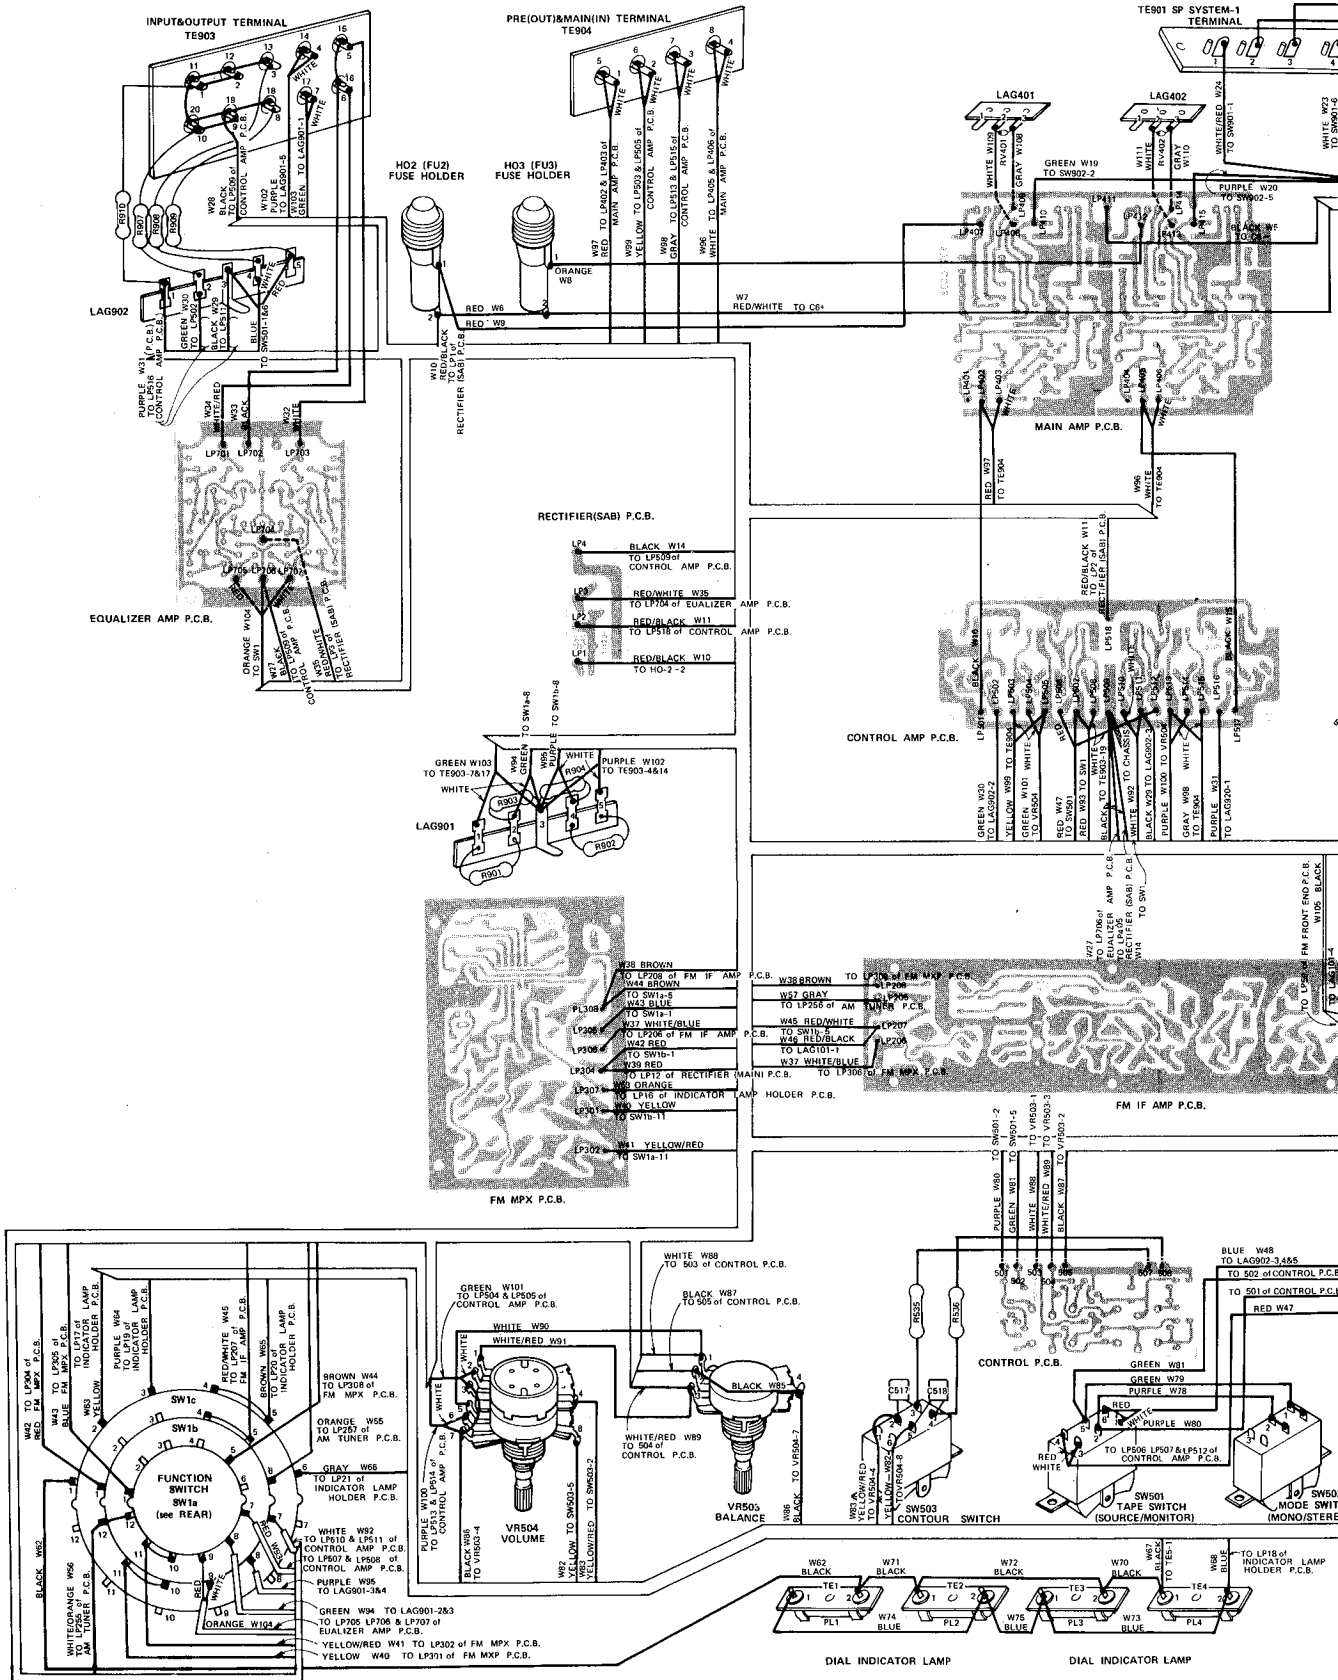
INPUT&OUTPUT TERMINAL
TE903

PRE(OUT)&MAIN(IN) TERMINAL
TE904

TE901 SP SYSTEM-1
TERMINAL

11 12 13 14 15
20 19 18 17 16
9 8 10 7 6
WHITE WHITE

5 6 7 8
1 2 3 4
WHITE WHITE WHITE WHITE

W28 BLACK TO LP509 of CONTROL AMP P.C.B.
W102 PURPLE TO LAG901-5
W103 GREEN TO LAG901-1

R910 R907 R908 R909

HO2 (FU2)
FUSE HOLDER

HO3 (FU3)
FUSE HOLDER

W97 RED TO LP402 & LP403 of MAIN AMP P.C.B.
W99 YELLOW TO LP503 & LP505 of CONTROL AMP P.C.B.
W98 GRAY TO LP513 & LP515 of CONTROL AMP P.C.B.
W96 WHITE TO LP405 & LP406 of MAIN AMP P.C.B.

ORANGE W8

LAG401
LAG402
WHITE W109
RV401
GRAY W108
W111 WHITE
RV402
GRAY W110
WHITE/RED W24 TO SW901-1
WHITE W23 TO SW901-6
GREEN W19 TO SW902-2
PURPLE W20 TO SW902-5
BLACK W5
LP407 LP408 LP410 LP411 LP412 LP414 LP415 LP416

LAG902

GREEN W30 TO LP502
BLACK W29 TO LP517
BLUE TO SW901-1&6
WHITE
RED
PURPLE W31 TO LP516 CONTROL AMP P.C.B.

RED W6
RED W9
W7 RED/WHITE TO C6+
W10 RED/BLACK TO LP1 of RECTIFIER (SAB) P.C.B.

W34 WHITE/RED
W33 BLACK
W32 WHITE
LP701 LP702 LP703
LP704
LP705 LP706 LP707

EQUALIZER AMP P.C.B.

ORANGE W104 TO SW1
W27 BLACK TO LP509 of CONTROL AMP
W35 RED/WHITE TO LP3 of RECTIFIER (SAB) P.C.B.
RED WHITE

LP401 LP402 LP403 WHITE LP404 LP405 LP406 WHITE
MAIN AMP P.C.B.
RED W97 TO TE904
W96 WHITE TO TE904

RECTIFIER(SAB) P.C.B.
LP4 BLACK W14 TO LP509 of CONTROL AMP P.C.B.
LP3 RED/WHITE W35 TO LP704 of EUALIZER AMP P.C.B.
LP2 RED/BLACK W11 TO LP518 of CONTROL AMP P.C.B.
LP1 RED/BLACK W10 TO HO-2-2

RED/BLACK W11 TO LP2 of RECTIFIER (SAB) P.C.B.

W16 BLACK LP518 WHITE BLACK W15
LP501 LP502 LP503 LP504 LP505 LP506 LP507 LP508 LP509 LP510 LP511 LP512 LP513 LP514 LP515 LP516 LP517
RED WHITE

CONTROL AMP P.C.B.

GREEN W30 TO LAG902-2
YELLOW W99 TO TE904
GREEN W101 TO VR504
RED W47 TO SW501
RED W93 TO SW1
BLACK TO TE903-19
WHITE W92 TO CHASSIS
BLACK W29 TO LAG902
PURPLE W100 TO VR504
WHITE
GRAY W98 TO TE904
PURPLE W31 TO LAG920-1

TO SW1a-8
TO SW1b-8
GREEN W103 TO TE903-7&17
W94 GREEN
W95 PURPLE
WHITE
PURPLE W102 TO TE903-4&14
WHITE
R904 R903 R902 R901
LAG901
1 2 3 4 5

W27 TO LP706 of EQUALIZER AMP
TO LP4 of RECTIFIER (SAB) P.C.B. W14
TO SW1

TO LP2 of FM FRONT END P.C.B. W105 BLACK
TO LAG101-4

W38 BROWN TO LP208 of FM IF AMP P.C.B.
W44 BROWN TO SW1a-5
W43 BLUE TO SW1a-1
W37 WHITE/BLUE TO LP206 of FM IF AMP P.C.B.
W42 RED TO SW1b-1
W39 RED TO LP12 of RECTIFIER (MAIN) P.C.B.
W53 ORANGE TO LP16 of INDICATOR LAMP HOLDER P.C.B.
W40 YELLOW TO SW1b-11
W41 YELLOW/RED TO SW1a-11
LP308 LP305 LP306 LP304 LP307 LP301 LP302

FM MPX P.C.B.

W38 BROWN TO LP308 of FM MXP P.C.B.
W57 GRAY TO LP256 of AM TUNER P.C.B.
W45 RED/WHITE TO SW1b-5
W46 RED/BLACK TO LAG101-1
W37 WHITE/BLUE TO LP306 of FM MPX P.C.B.
LP208 LP205 LP207 LP206

FM IF AMP P.C.B.

PURPLE W80 TO SW501-2
GREEN W81 TO SW501-5
WHITE/RED W89 TO VR503-3
BLACK W87 TO VR503-2

W42 RED TO LP304 of FM MPX P.C.B.
W43 BLUE TO LP305 of FM MPX P.C.B.
W63 YELLOW
PURPLE W64 TO LP19 of INDICATOR LAMP HOLDER P.C.B.
TO LP17 of INDICATOR LAMP HOLDER P.C.B.
RED/WHITE W45 TO LP207 of FM IF AMP P.C.B.
BROWN W65
TO LP20 of INDICATOR LAMP HOLDER P.C.B.

SW1c
SW1b
FUNCTION SWITCH
SW1a
(see REAR)

BROWN W44 TO LP308 of FM MPX P.C.B.
ORANGE W55 TO LP257 of AM TUNER P.C.B.
GRAY W66 TO LP21 of INDICATOR LAMP HOLDER P.C.B.
WHITE W92 TO LP510 & LP511 of CONTROL AMP P.C.B.
TO LP507 & LP508 of CONTROL AMP P.C.B.
PURPLE W95 TO LAG901-3&4
GREEN W94 TO LAG901-2&3
TO LP705 LP706 & LP707 of EUALIZER AMP P.C.B.
ORANGE W104
YELLOW/RED W41 TO LP302 of FM MPX P.C.B.
YELLOW W40 TO LP301 of FM MXP P.C.B.

BLACK W62
WHITE/ORANGE W56 TO LP255 of AM TUNER P.C.B.

GREEN W101 TO LP504 & LP505 of CONTROL AMP P.C.B.
WHITE W90
WHITE/RED W91
WHITE
WHITE
TO LP513 & LP514 of CONTROL AMP P.C.B.
PURPLE W100

WHITE W88 TO 503 of CONTROL P.C.B.
BLACK W87 TO 505 of CONTROL P.C.B.
BLACK W85
WHITE/RED W89 TO 504 of CONTROL P.C.B.

BLACK W86 TO VR503-4
W82 YELLOW TO SW503-5
W83 YELLOW/RED TO SW503-2

VR504
VOLUME
VR503
BALANCE
W86 BLACK
TO VR504-7

R535 R536
501 502 503 504 505 506 507
CONTROL P.C.B.
C517 C518
W83 YELLOW/RED TO VR504-4
YELLOW W82 TO VR504-8

SW503
CONTOUR SWITCH

BLUE W48 TO LAG902-3,4&5
TO 502 of CONTROL P.C.B.
TO 501 of CONTROL P.C.B.
RED W47
GREEN W81
GREEN W79
PURPLE W78
RED
WHITE
PURPLE W80
RED WHITE
TO LP506 LP507 & LP512 of CONTROL AMP P.C.B.

SW501
TAPE SWITCH
(SOURCE/MONITOR)

SW502
MODE SWIT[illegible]
(MONO/STERE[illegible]

W62 BLACK
W71 BLACK
W72 BLACK
W70 BLACK
W67 BLACK TO TE5-1
W68 BLUE
TO LP18 of INDICATOR LAMP HOLDER P.C.B.
TE1 TE2 TE3 TE4
PL1 PL2 PL3 PL4
W74 BLUE
W75 BLUE
W73 BLUE

DIAL INDICATOR LAMP
DIAL INDICATOR LAMP